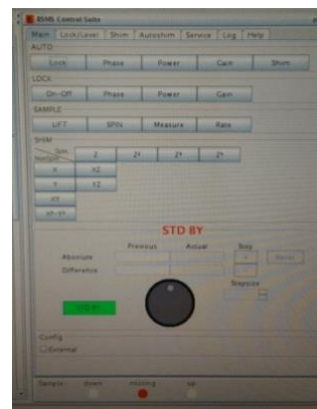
BSMS Control Suite
Main Lock/Level Shim Autoshim Service Log Help
AUTO
Lock Phase Power Gain Shim
LOCK
On-Off Phase Power Gain
SAMPLE
LIFT SPIN Measure Rate
SHIM
Spin Nonspin
Z $Z^2$ $Z^3$ $Z^4$
X XZ
Y YZ
XY
$X^2-Y^2$
STD BY
Previous Actual Step
Absolute
Difference
STD BY
Stepsize
Config
External
Sample down missing up